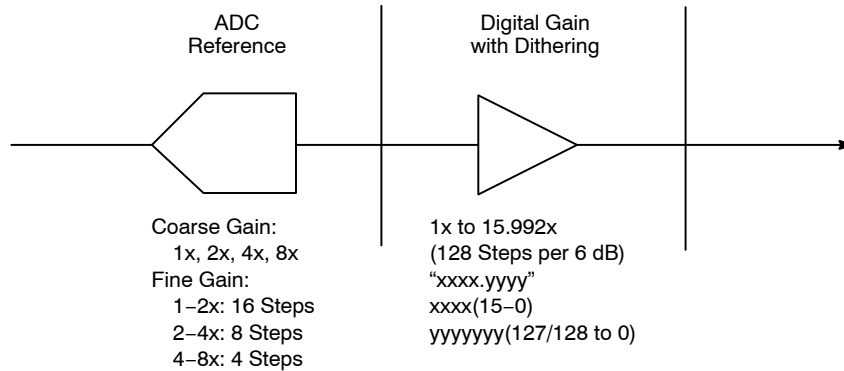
ADC
Reference

Digital Gain
with Dithering

Coarse Gain:
1x, 2x, 4x, 8x
Fine Gain:
1−2x: 16 Steps
2−4x: 8 Steps
4−8x: 4 Steps

1x to 15.992x
(128 Steps per 6 dB)
“xxxx.yyyy”
xxxx(15−0)
yyyyyyy(127/128 to 0)